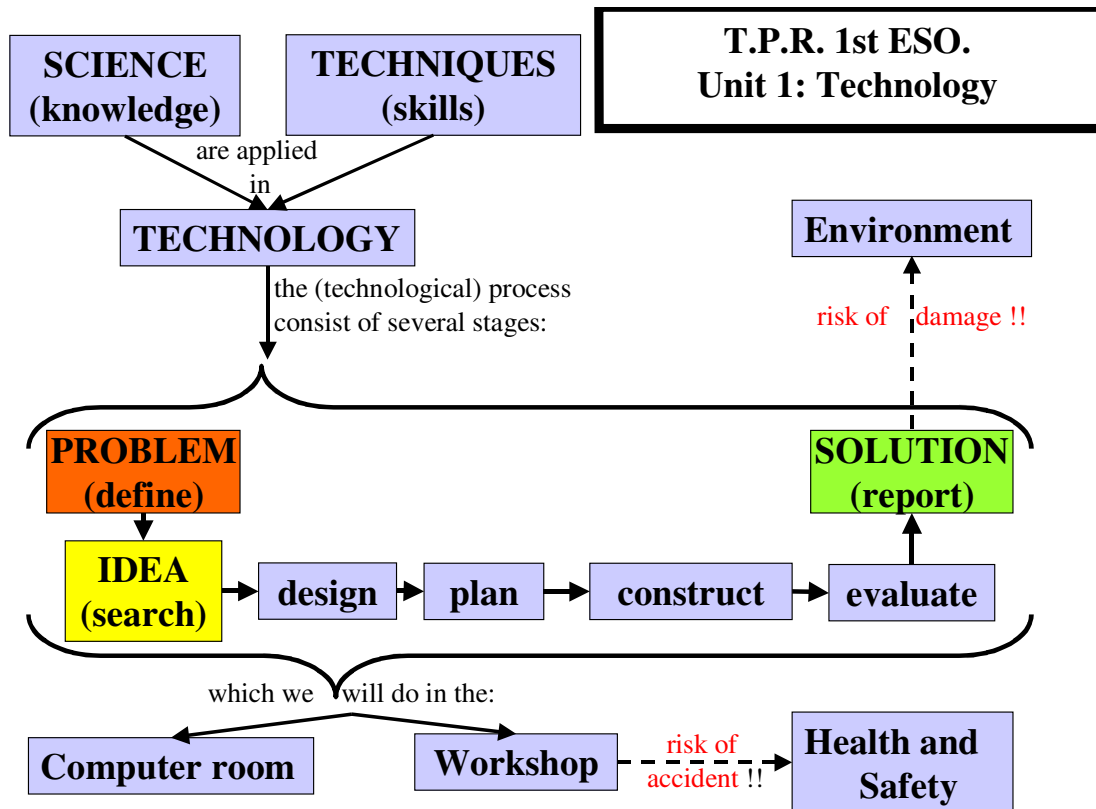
T.P.R. 1st ESO.
Unit 1: Technology

SCIENCE (knowledge)

TECHNIQUES (skills)

are applied in

TECHNOLOGY

the (technological) process consist of several stages:

Environment

risk of damage !!

PROBLEM (define)

SOLUTION (report)

IDEA (search)

design

plan

construct

evaluate

which we will do in the:

Computer room

Workshop

risk of accident !!

Health and Safety